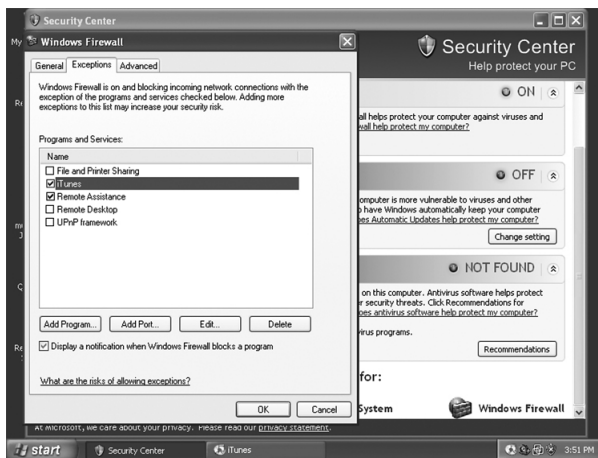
Security Center

My

Windows Firewall

General | Exceptions | Advanced

Windows Firewall is on and blocking incoming network connections with the exception of the programs and services checked below. Adding more exceptions to this list may increase your security risk.

Programs and Services:

Name

☐ File and Printer Sharing
☑ iTunes
☑ Remote Assistance
☐ Remote Desktop
☐ UPnP framework

Add Program... | Add Port... | Edit... | Delete

☑ Display a notification when Windows Firewall blocks a program

What are the risks of allowing exceptions?

OK | Cancel

Security Center
Help protect your PC

ON

ll helps protect your computer against viruses and
wall help protect my computer?

OFF

omputer is more vulnerable to viruses and other
o have Windows automatically keep your computer
oes Automatic Updates help protect my computer?

Change setting

NOT FOUND

on this computer. Antivirus software helps protect
er security threats. Click Recommendations for
oes antivirus software help protect my computer?

virus programs.

Recommendations

for:

System

Windows Firewall

At Microsoft, we care about your privacy. Please read our privacy statement.

start | Security Center | iTunes | 3:51 PM